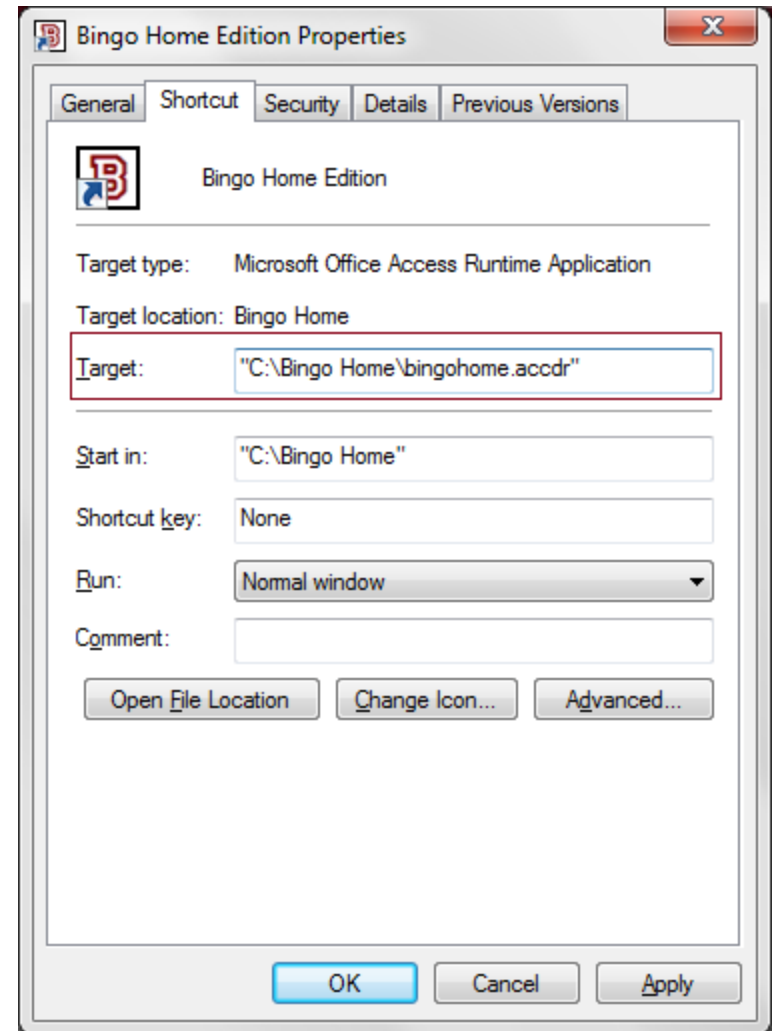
Bingo Home Edition Properties

General | Shortcut | Security | Details | Previous Versions

Bingo Home Edition

Target type: Microsoft Office Access Runtime Application

Target location: Bingo Home

Target: "C:\Bingo Home\bingohome.accdr"

Start in: "C:\Bingo Home"

Shortcut key: None

Run: Normal window

Comment:

Open File Location | Change Icon... | Advanced...

OK | Cancel | Apply